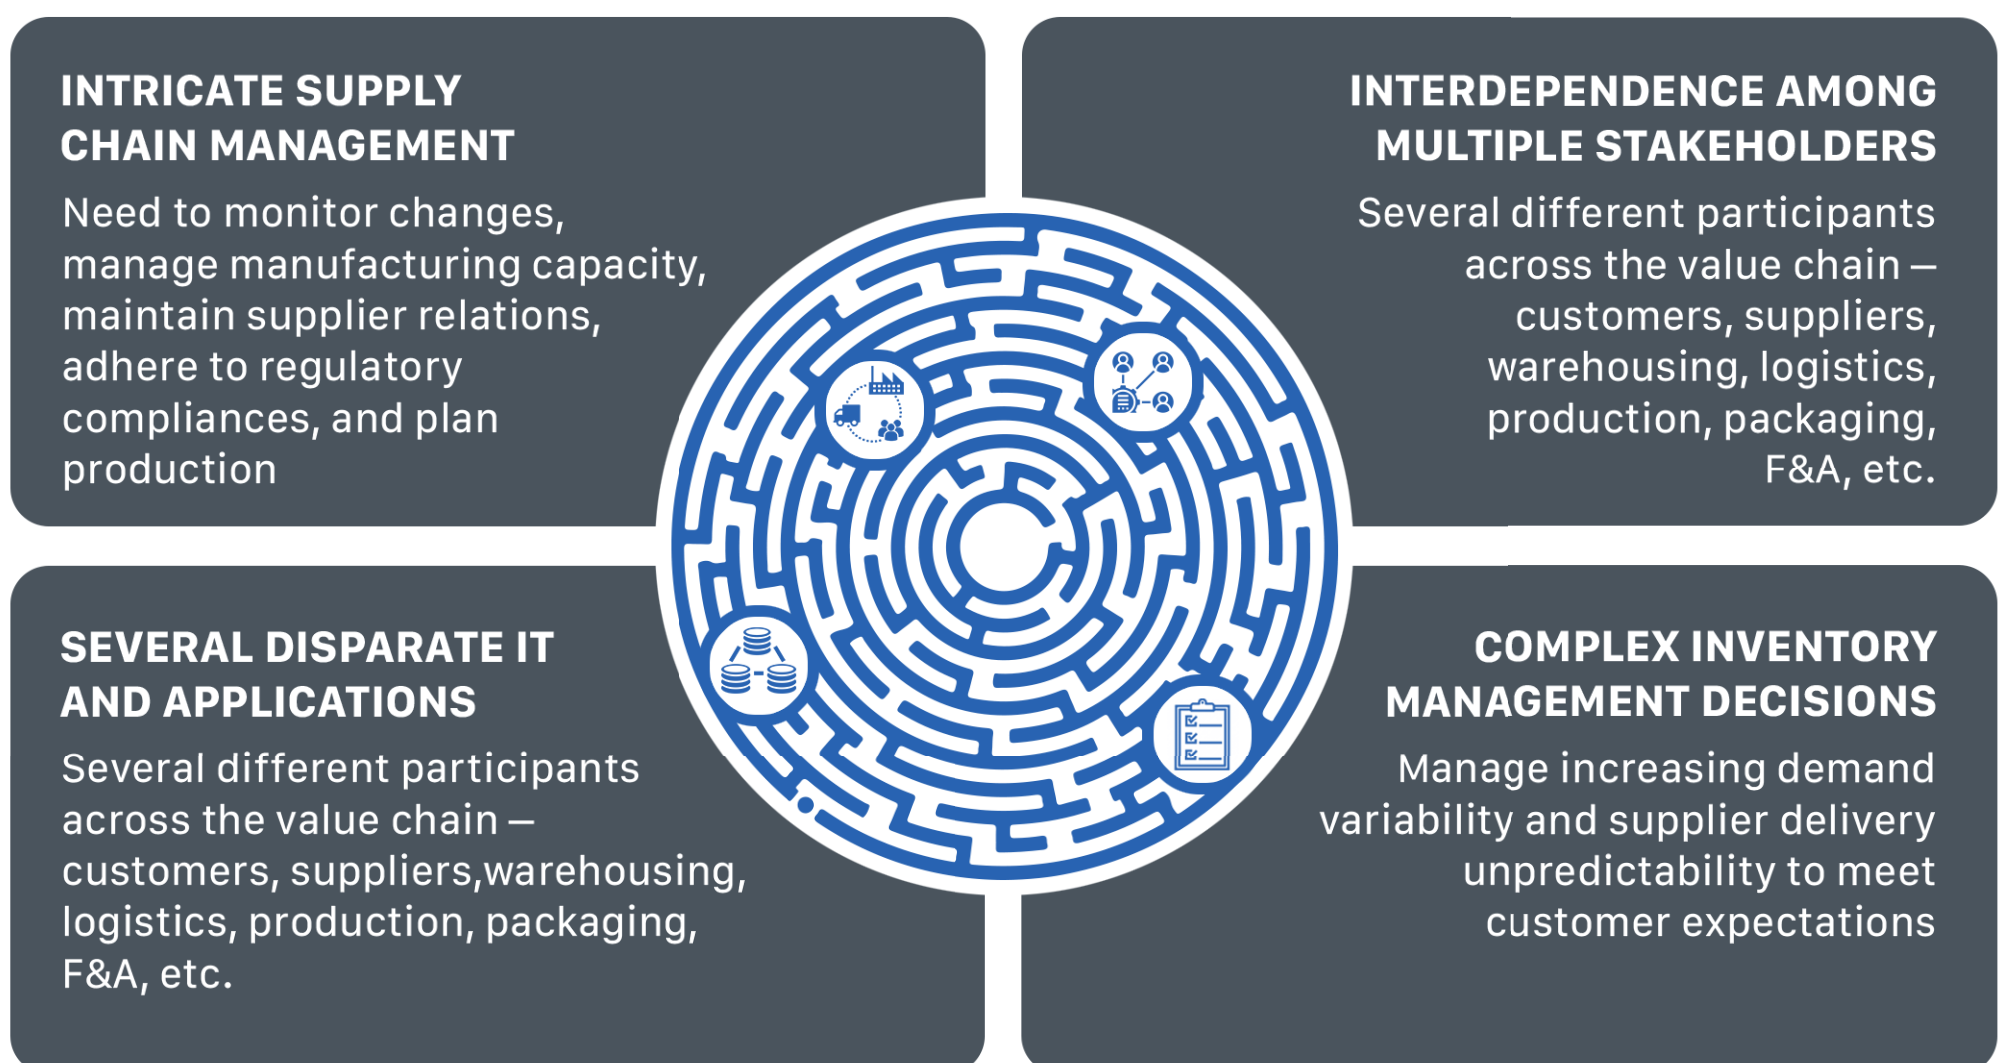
INTRICATE SUPPLY CHAIN MANAGEMENT

Need to monitor changes, manage manufacturing capacity, maintain supplier relations, adhere to regulatory compliances, and plan production

INTERDEPENDENCE AMONG MULTIPLE STAKEHOLDERS

Several different participants across the value chain – customers, suppliers, warehousing, logistics, production, packaging, F&A, etc.

SEVERAL DISPARATE IT AND APPLICATIONS

Several different participants across the value chain – customers, suppliers,warehousing, logistics, production, packaging, F&A, etc.

COMPLEX INVENTORY MANAGEMENT DECISIONS

Manage increasing demand variability and supplier delivery unpredictability to meet customer expectations